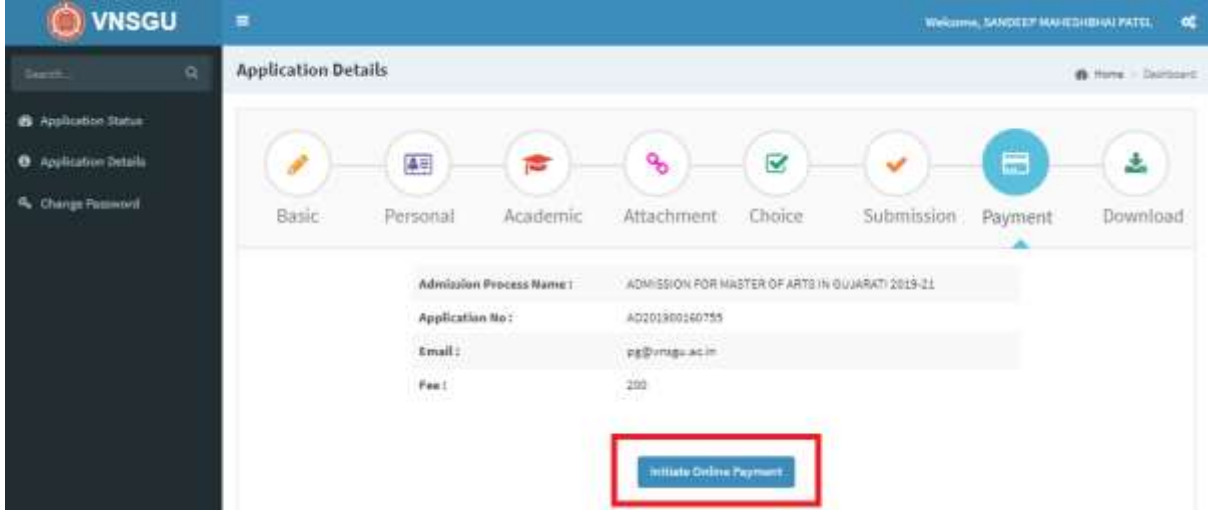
VNSGU

Welcome, SANDEEP MAHESHBHAI PATEL

Search...

Application Status

Application Details

Change Password

Application Details

Home > Dashboard

Basic Personal Academic Attachment Choice Submission Payment Download

| | |
|---|---|
| Admission Process Name : | ADMISSION FOR MASTER OF ARTS IN GUJARATI 2019-21 |
| Application No : | AD201900160755 |
| Email : | pg@vnsgu.ac.in |
| Fee : | 200 |

Initiate Online Payment